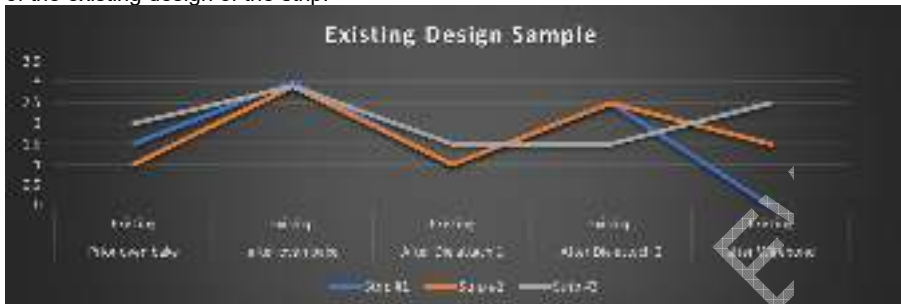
of the existing design of the strip.

Existing Design Sample

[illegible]
4
3.5
3
2.5
2
1.5
1
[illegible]

Existing
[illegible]

Existing
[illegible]

Existing
After Dissolution 1

Existing
After Dissolution 2

Existing
After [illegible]

Sample 1    Sample 2    Sample 3